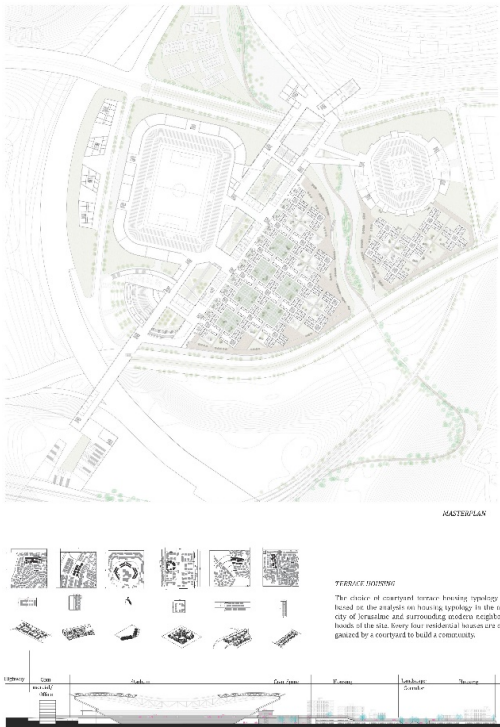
MASTERPLAN

TERRACE HOUSING

The choice of courtyard terrace housing typology based on the analysis on housing typology in the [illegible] city of Jerusalme and surrounding modern neighb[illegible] hoods of the site. Every four residential houses are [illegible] ganized by a courtyard to build a community.

Highway

Com mercial/ Office

Stadium

Court Street

Housing

Landscape Corridor

Housing